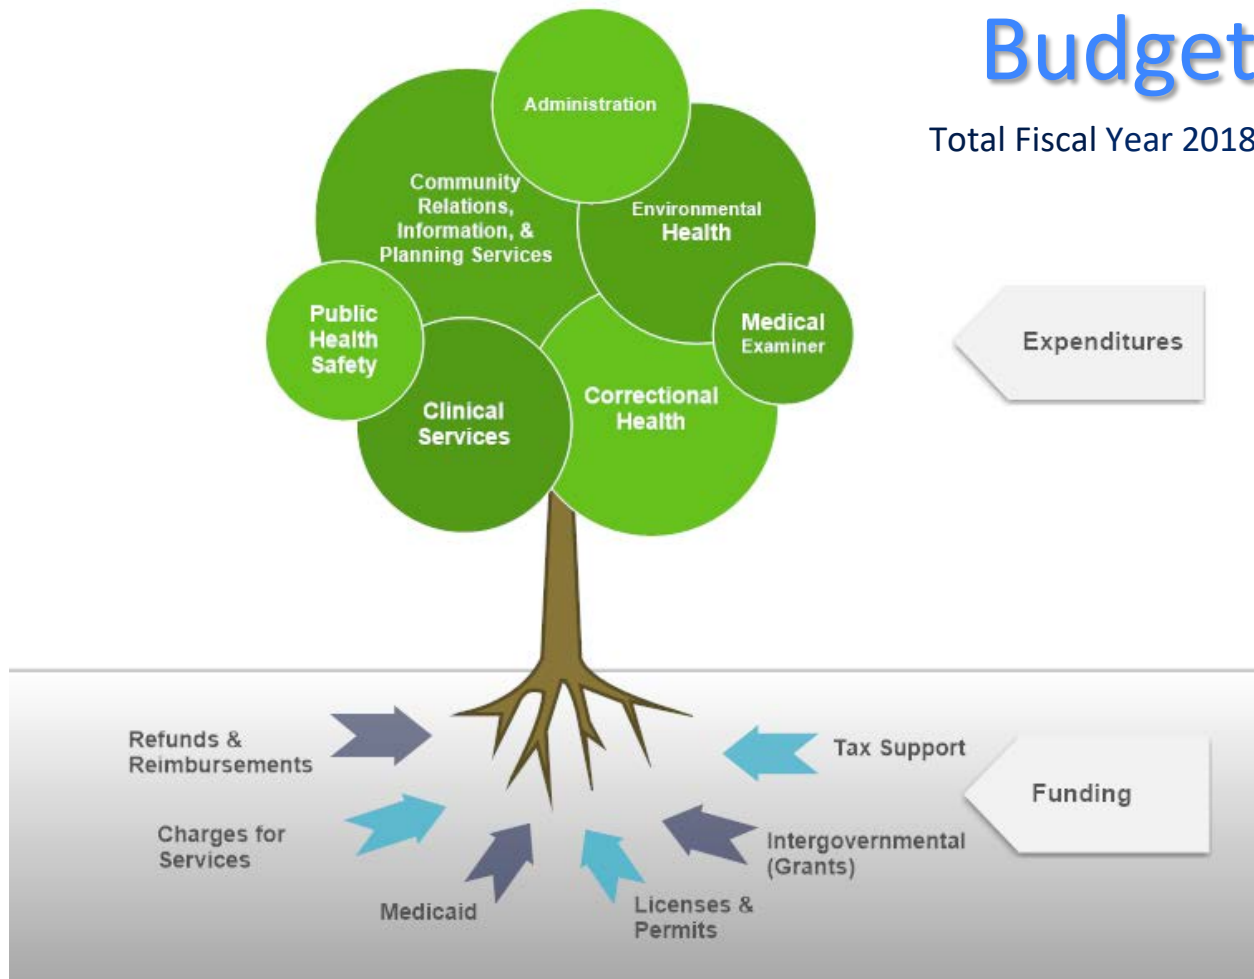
Budget

Total Fiscal Year 2018

Administration

Community Relations, Information, & Planning Services

Environmental Health

Public Health Safety

Medical Examiner

Clinical Services

Correctional Health

Expenditures

Refunds & Reimbursements

Tax Support

Funding

Charges for Services

Intergovernmental (Grants)

Medicaid

Licenses & Permits